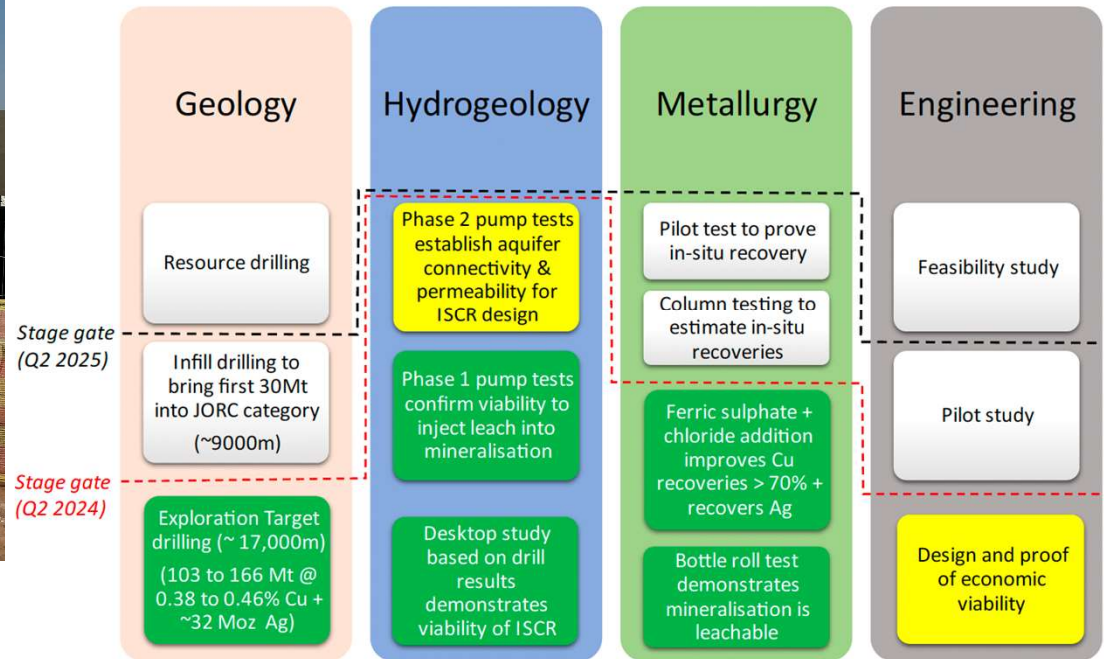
Geology

Resource drilling

Stage gate (Q2 2025)

Infill drilling to bring first 30Mt into JORC category (~9000m)

Stage gate (Q2 2024)

Exploration Target drilling (~ 17,000m) (103 to 166 Mt @ 0.38 to 0.46% Cu + ~32 Moz Ag)

Hydrogeology

Phase 2 pump tests establish aquifer connectivity & permeability for ISCR design

Phase 1 pump tests confirm viability to inject leach into mineralisation

Desktop study based on drill results demonstrates viability of ISCR

Metallurgy

Pilot test to prove in-situ recovery

Column testing to estimate in-situ recoveries

Ferric sulphate + chloride addition improves Cu recoveries > 70% + recovers Ag

Bottle roll test demonstrates mineralisation is leachable

Engineering

Feasibility study

Pilot study

Design and proof of economic viability